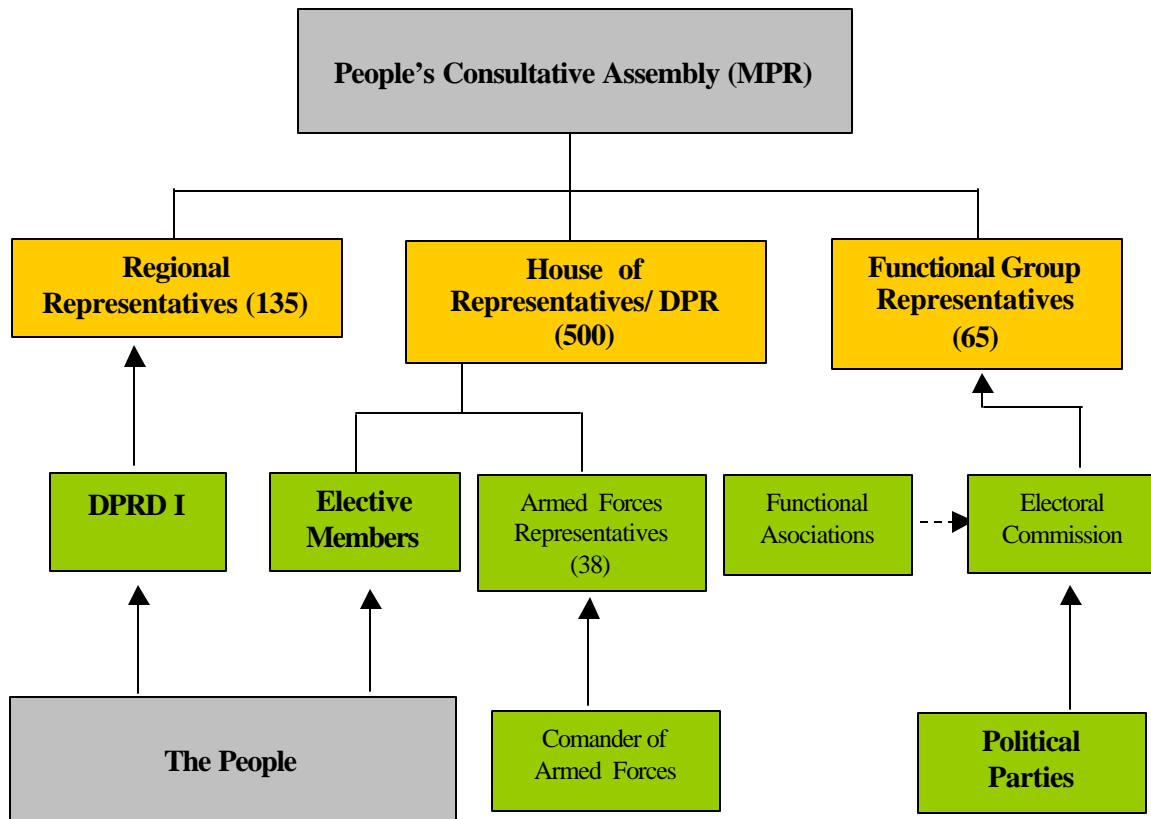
People's Consultative Assembly (MPR)

Regional Representatives (135)

House of Representatives/ DPR (500)

Functional Group Representatives (65)

DPRD I

Elective Members

Armed Forces Representatives (38)

Functional Asociations

Electoral Commission

The People

Comander of Armed Forces

Political Parties